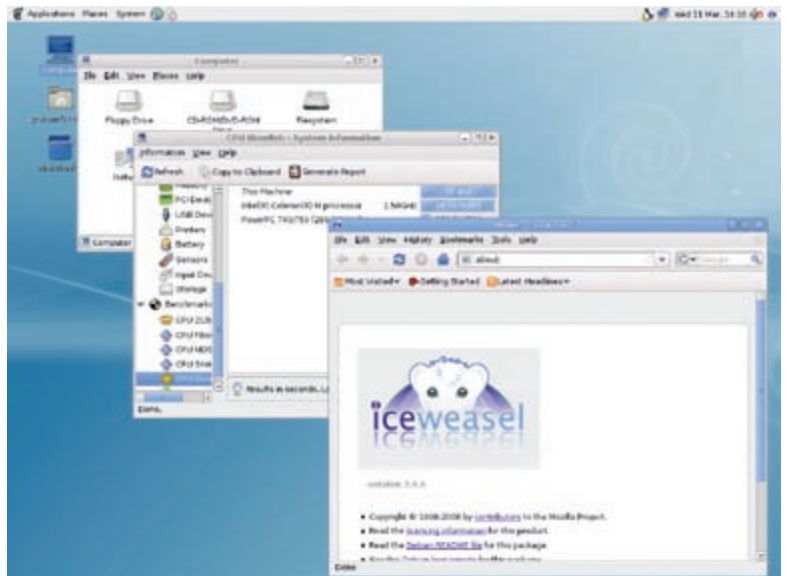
Applications Places System

wed 11 Mar, 16:10

Computer

File Edit View Places Help

Floppy Drive

CD-ROM/DVD-ROM Drive

Filesystem

Network

Computer

CPU-Z/Hardinfo - System Information

Information View Help

Refresh Copy to Clipboard Generate Report

PCI Devices

USB Devices

Printers

Battery

Sensors

Input Devices

Storage

Benchmarks

CPU ZLib

CPU Fibonacci

CPU MD5

CPU SHA1

CPU Blowfish

This Machine

Intel(R) Celeron(R) M processor

1.50GHz

PowerPC 740/750 (280.00MHz)

Results in seconds. L

Done.

Iceweasel

File Edit View History Bookmarks Tools Help

about:

Google

Most Visited Getting Started Latest Headlines

iceweasel

version 3.0.6

• Copyright © 1998-2008 by contributors to the Mozilla Project.

• Read the licensing information for this product.

• Read the Debian README file for this package

Done